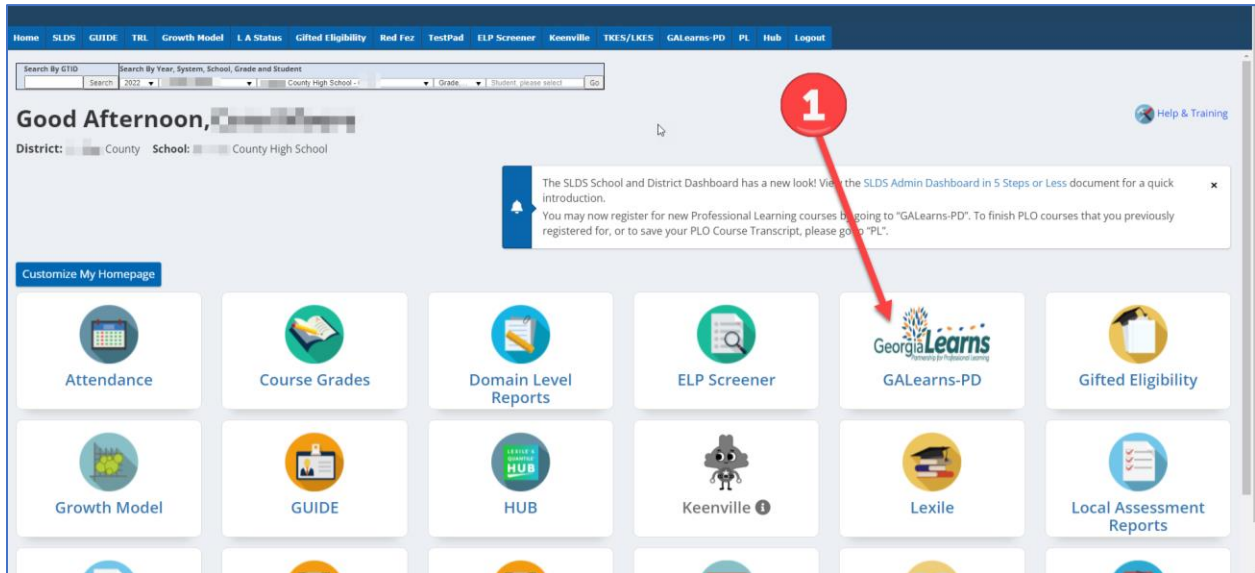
Home SLDS GUIDE TRL Growth Model L A Status Gifted Eligibility Red Fez TestPad ELP Screener Keenville TKES/LKES GALearns-PD PL Hub Logout

Search By GTID
Search
Search By Year, System, School, Grade and Student
2022 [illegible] County High School - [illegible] Grade Student, please select Go

Good Afternoon, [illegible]

District: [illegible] County School: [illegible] County High School

Help & Training

1

The SLDS School and District Dashboard has a new look! View the SLDS Admin Dashboard in 5 Steps or Less document for a quick introduction.
You may now register for new Professional Learning courses by going to "GALearns-PD". To finish PLO courses that you previously registered for, or to save your PLO Course Transcript, please go to "PL".

×

Customize My Homepage

Attendance

Course Grades

Domain Level Reports

ELP Screener

Georgia Learns Partnership for Professional Learning
GALearns-PD

Gifted Eligibility

Growth Model

GUIDE

LEXILE & QUANTILE HUB
HUB

Keenville

Lexile

Local Assessment Reports